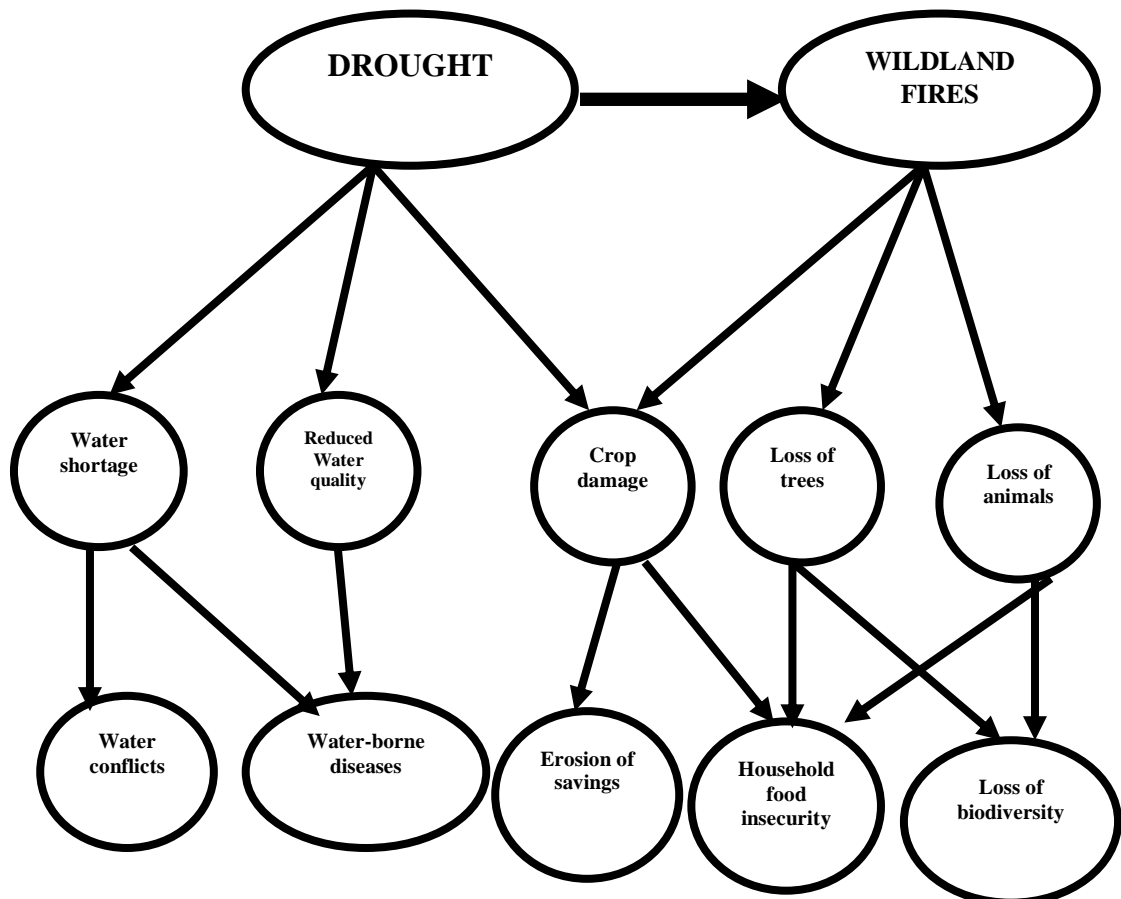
DROUGHT

WILDLAND FIRES

Water shortage

Reduced Water quality

Crop damage

Loss of trees

Loss of animals

Water conflicts

Water-borne diseases

Erosion of savings

Household food insecurity

Loss of biodiversity